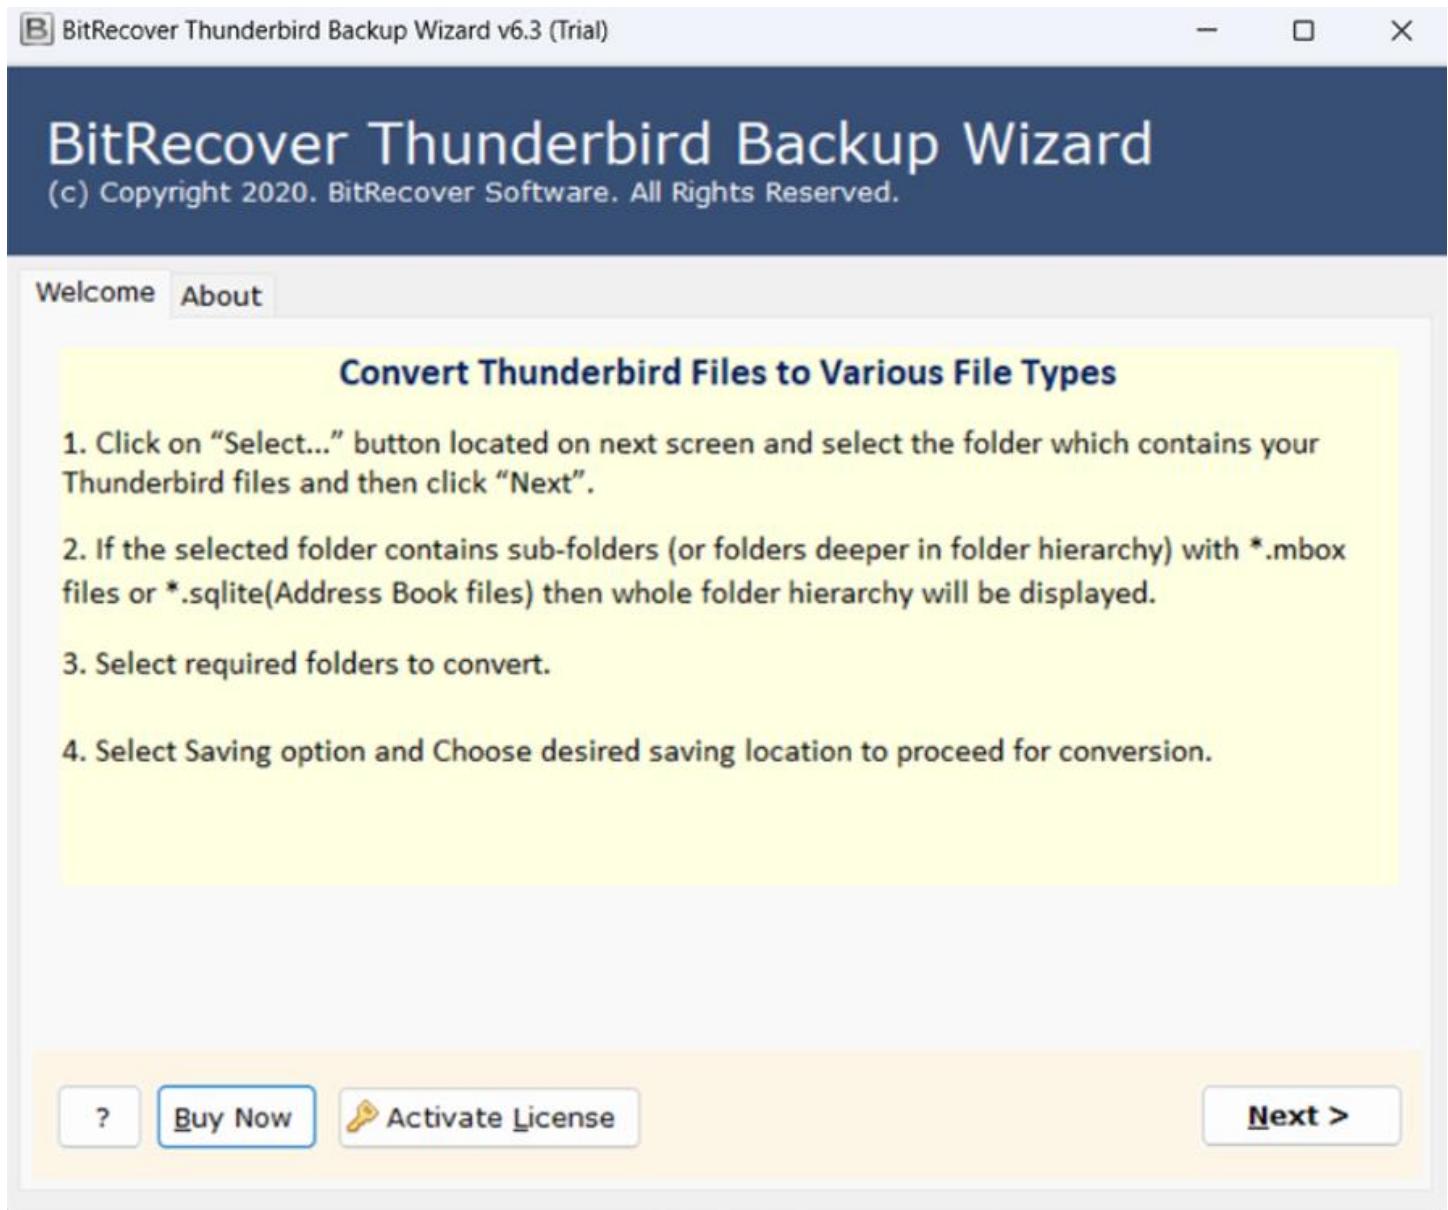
BitRecover Thunderbird Backup Wizard v6.3 (Trial)

BitRecover Thunderbird Backup Wizard
(c) Copyright 2020. BitRecover Software. All Rights Reserved.

Welcome About

Convert Thunderbird Files to Various File Types

1. Click on “Select...” button located on next screen and select the folder which contains your Thunderbird files and then click “Next”.

2. If the selected folder contains sub-folders (or folders deeper in folder hierarchy) with *.mbox files or *.sqlite(Address Book files) then whole folder hierarchy will be displayed.

3. Select required folders to convert.

4. Select Saving option and Choose desired saving location to proceed for conversion.

? Buy Now Activate License Next >